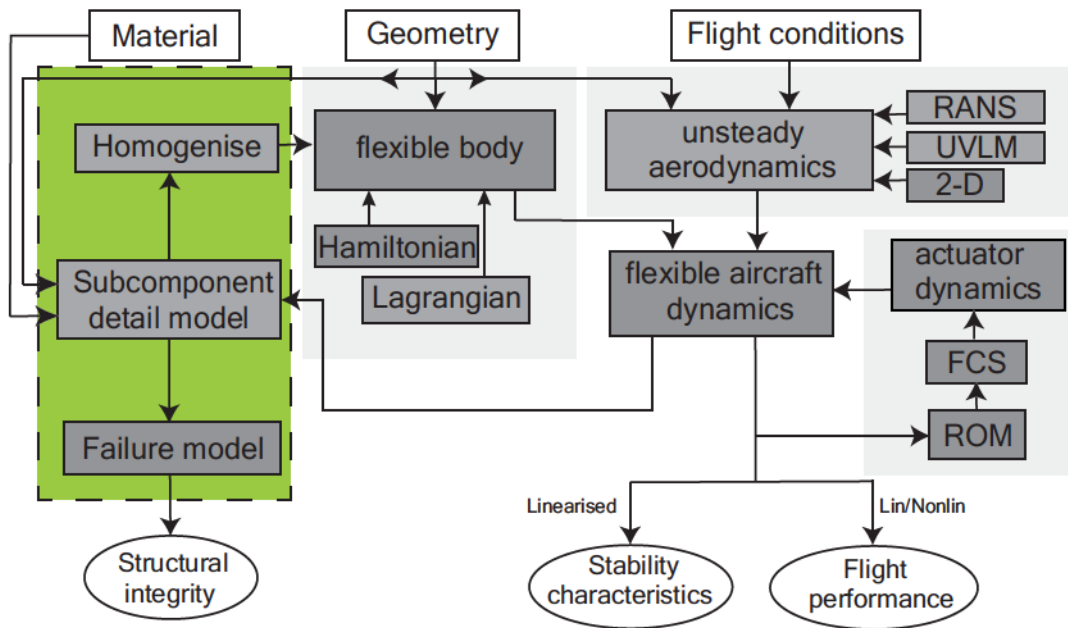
Material

Geometry

Flight conditions

Homogenise

flexible body

unsteady aerodynamics

RANS

UVLM

2-D

Hamiltonian

Lagrangian

Subcomponent detail model

flexible aircraft dynamics

actuator dynamics

FCS

Failure model

ROM

Linearised

Lin/Nonlin

Structural integrity

Stability characteristics

Flight performance